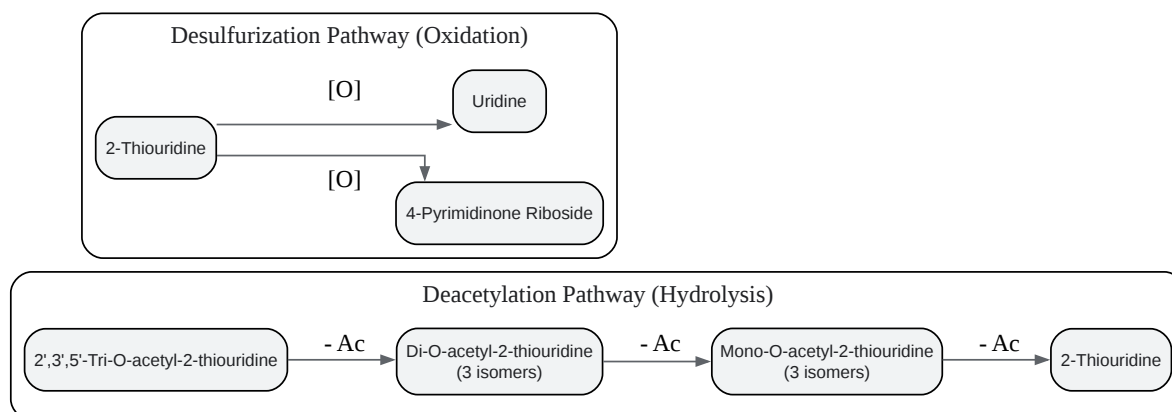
Desulfurization Pathway (Oxidation)

2-Thiouridine

[O]

Uridine

[O]

4-Pyrimidinone Riboside

Deacetylation Pathway (Hydrolysis)

2',3',5'-Tri-O-acetyl-2-thiouridine

- Ac

Di-O-acetyl-2-thiouridine (3 isomers)

- Ac

Mono-O-acetyl-2-thiouridine (3 isomers)

- Ac

2-Thiouridine